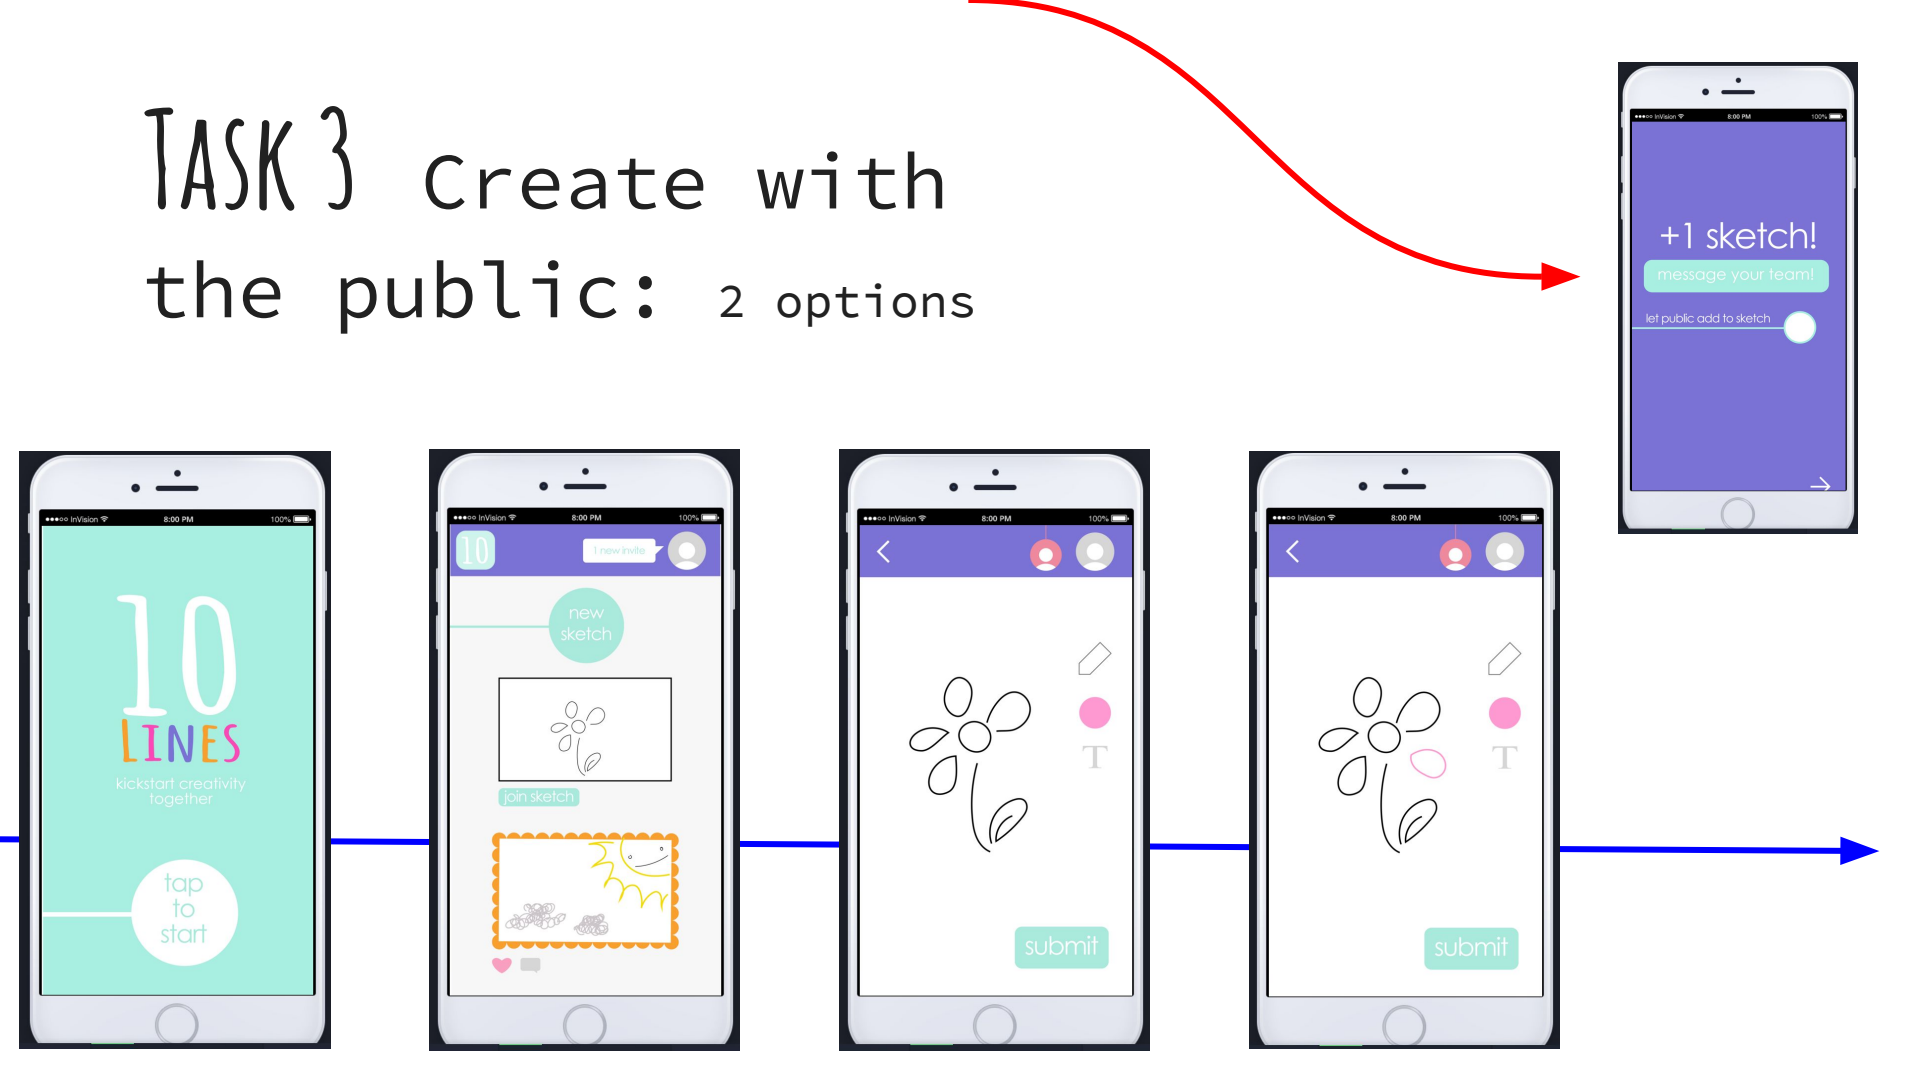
TASK 3 Create with the public: 2 options

●●●○○ InVision 8:00 PM 100%

+1 sketch!

message your team!

let public add to sketch

●●●○○ InVision 8:00 PM 100%

10 LINES

kickstart creativity together

tap to start

●●●○○ InVision 8:00 PM 100%

10

1 new invite

new sketch

join sketch

●●●○○ InVision 8:00 PM 100%

T

submit

●●●○○ InVision 8:00 PM 100%

T

submit